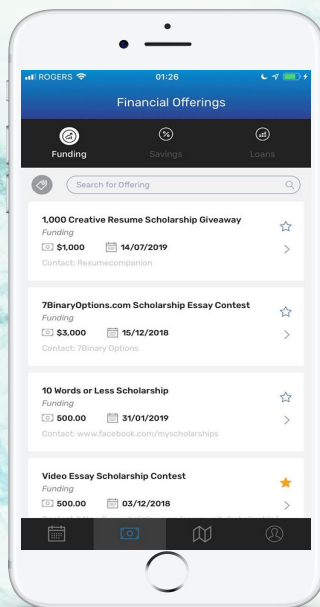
ROGERS 01:26

Financial Offerings

Funding Savings Loans

Search for Offering

1,000 Creative Resume Scholarship Giveaway
Funding
$1,000 14/07/2019
Contact: Resumecompanion

7BinaryOptions.com Scholarship Essay Contest
Funding
$3,000 15/12/2018
Contact: 7Binary Options

10 Words or Less Scholarship
Funding
500.00 31/01/2019
Contact: www.facebook.com/myscholarships

Video Essay Scholarship Contest
Funding
500.00 03/12/2018